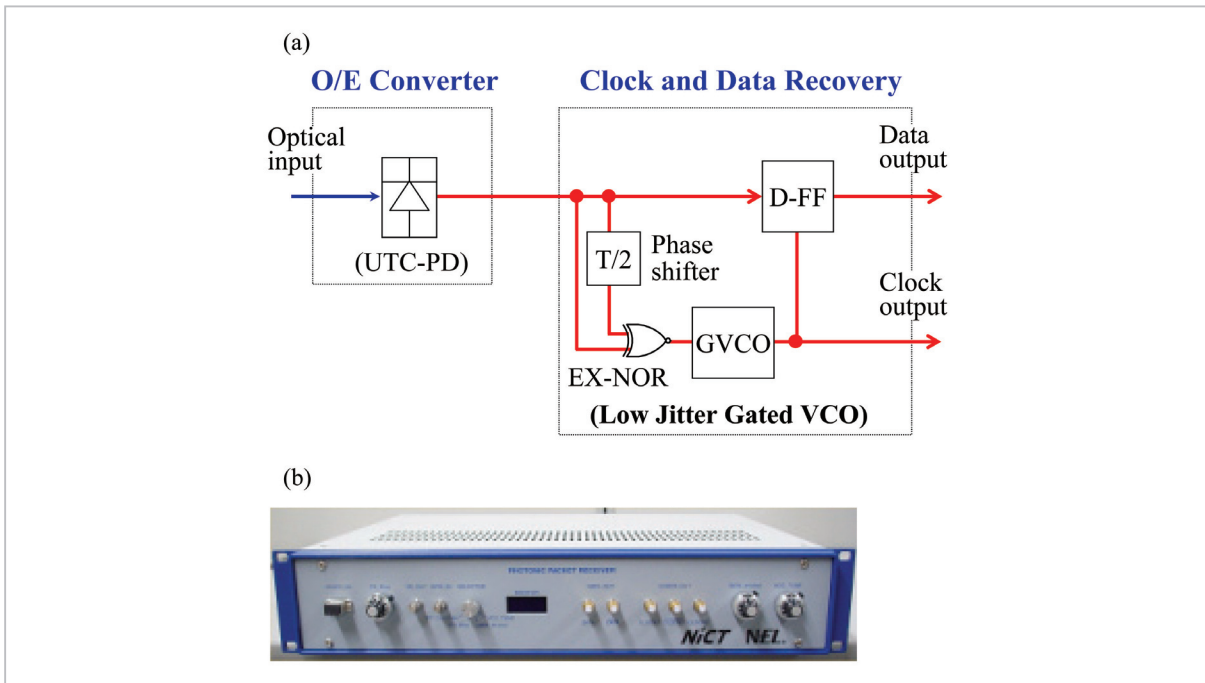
(a)

O/E Converter

Clock and Data Recovery

Optical input

(UTC-PD)

T/2

Phase shifter

D-FF

Data output

Clock output

GVCO

EX-NOR

(Low Jitter Gated VCO)

(b)

PHOTONIC PACKET RECEIVER

NiCT NEL